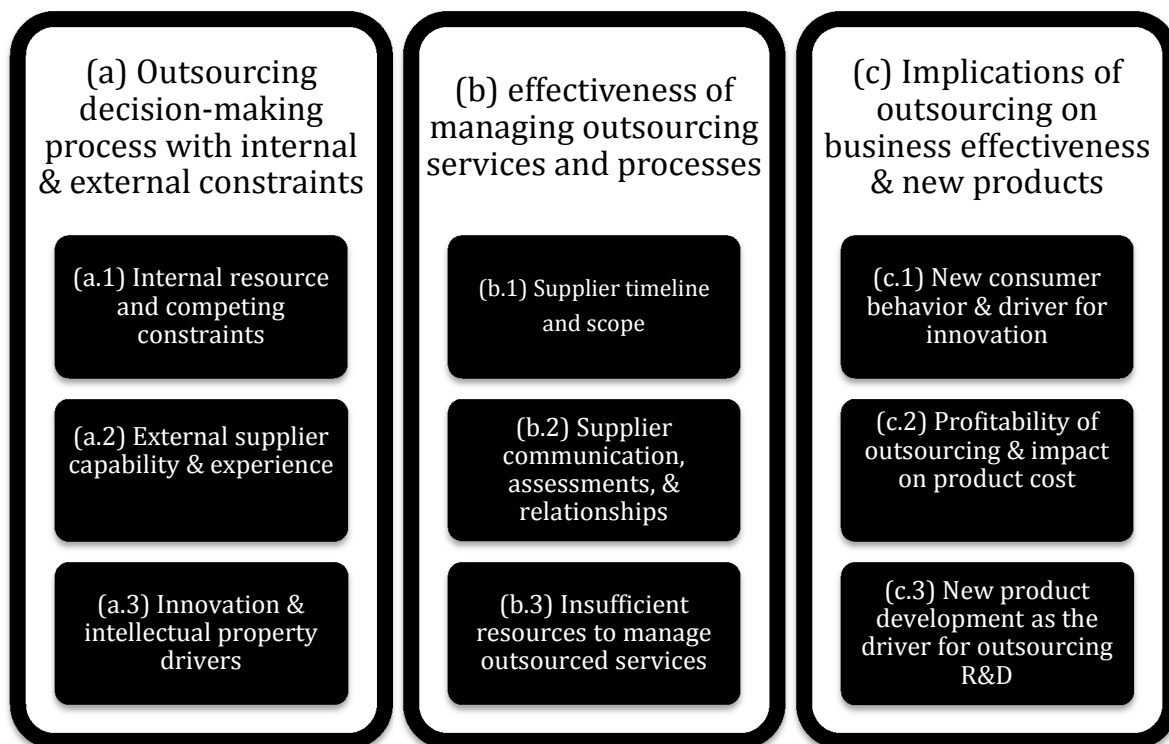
(a) Outsourcing decision-making process with internal & external constraints

(a.1) Internal resource and competing constraints

(a.2) External supplier capability & experience

(a.3) Innovation & intellectual property drivers

(b) effectiveness of managing outsourcing services and processes

(b.1) Supplier timeline and scope

(b.2) Supplier communication, assessments, & relationships

(b.3) Insufficient resources to manage outsourced services

(c) Implications of outsourcing on business effectiveness & new products

(c.1) New consumer behavior & driver for innovation

(c.2) Profitability of outsourcing & impact on product cost

(c.3) New product development as the driver for outsourcing R&D